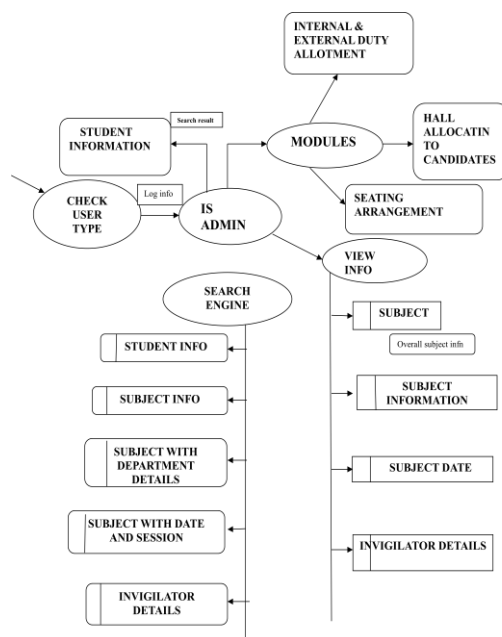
INTERNAL & EXTERNAL DUTY ALLOTMENT

STUDENT INFORMATION

Search result

MODULES

HALL ALLOCATIN TO CANDIDATES

CHECK USER TYPE

Log info

IS ADMIN

SEATING ARRANGEMENT

VIEW INFO

SEARCH ENGINE

SUBJECT

Overall subject infn

STUDENT INFO

SUBJECT INFO

SUBJECT INFORMATION

SUBJECT WITH DEPARTMENT DETAILS

SUBJECT DATE

SUBJECT WITH DATE AND SESSION

INVIGILATOR DETAILS

INVIGILATOR DETAILS